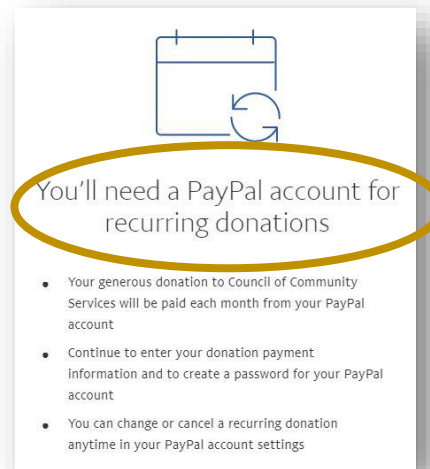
You'll need a PayPal account for recurring donations

- Your generous donation to Council of Community Services will be paid each month from your PayPal account
- Continue to enter your donation payment information and to create a password for your PayPal account
- You can change or cancel a recurring donation anytime in your PayPal account settings